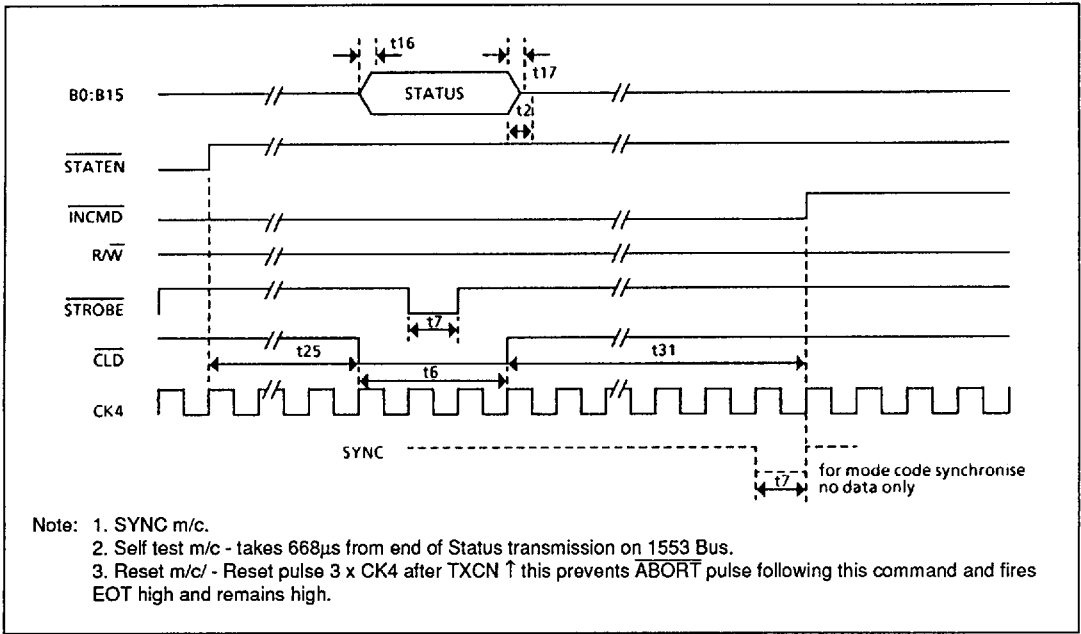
t16

t17

B0:B15

STATUS

t2

$\overline{STATEN}$

$\overline{INCMD}$

$R/\overline{W}$

$\overline{STROBE}$

t7

$\overline{CLD}$

t25

t31

t6

CK4

SYNC

t7

for mode code synchronise no data only

Note: 1. SYNC m/c.
2. Self test m/c - takes 668μs from end of Status transmission on 1553 Bus.
3. Reset m/c/ - Reset pulse 3 x CK4 after TXCN ↑ this prevents $\overline{ABORT}$ pulse following this command and fires EOT high and remains high.